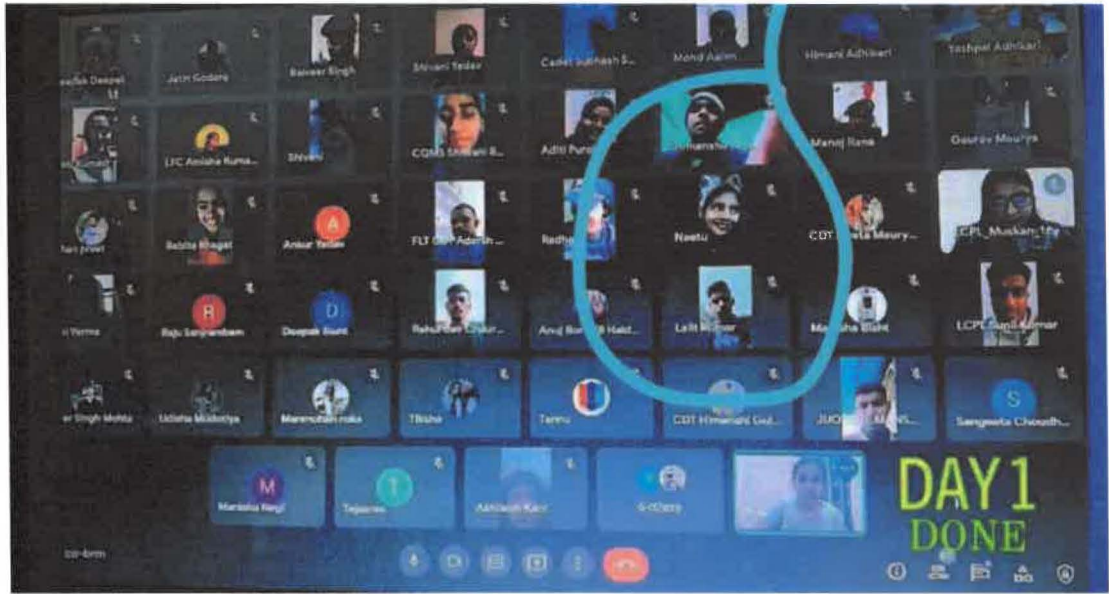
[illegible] Deepak
Jatin Godara
Ranveer Singh
Shivani Yadav
Cadet Subhash S...
Mohd Aalim
Himani Adhikari
Yashpal Adhikari

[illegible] Kumari
LFC Anisha Kuma...
Shivani
CQMS Shivani B...
Aditi Puri
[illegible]manshu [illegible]
Manoj Rana
Gaurav Mourya

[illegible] Joshi
Babita Bhagat
A
Ankur Yadav
FLT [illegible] Adarsh ...
Radh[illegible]
Neetu
CDT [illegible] Maury...
LCPL Muskan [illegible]

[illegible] Verma
R
Raju Sanjnarnbam
D
Deepak Bisht
Rahul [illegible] Chaur...
Anuj Bor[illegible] Hald...
Lalit Kumar
Ma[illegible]sha Bisht
LCPL Sunil Kumar

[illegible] Singh Mehta
Udisha Mukheriya
Manmohan naka
Tilisha
Tannu
CDT Himanshi Gul...
JUO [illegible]
S
Sangeeta Choudh...

M
Manisha Negi
T
Tejasree
Abhilasha Kaur
6 others

DAY 1
DONE

co-bmm